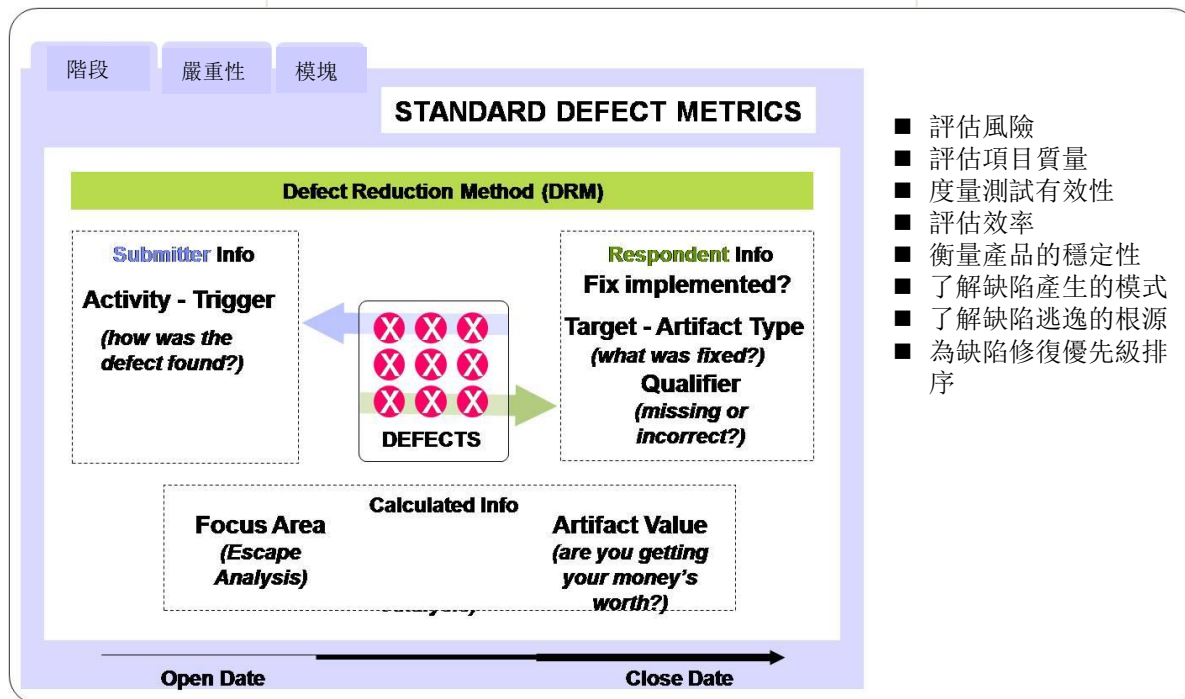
階段 嚴重性 模塊

STANDARD DEFECT METRICS

Defect Reduction Method (DRM)

Submitter Info
Activity - Trigger
(how was the defect found?)

X X X
X X X
X X X
DEFECTS

Respondent Info
Fix implemented?
Target - Artifact Type
(what was fixed?)
Qualifier
(missing or incorrect?)

Calculated Info
Focus Area
(Escape Analysis)
Artifact Value
(are you getting your money's worth?)

Open Date
Close Date

■ 評估風險
■ 評估項目質量
■ 度量測試有效性
■ 評估效率
■ 衡量產品的穩定性
■ 了解缺陷產生的模式
■ 了解缺陷逃逸的根源
■ 為缺陷修復優先級排序